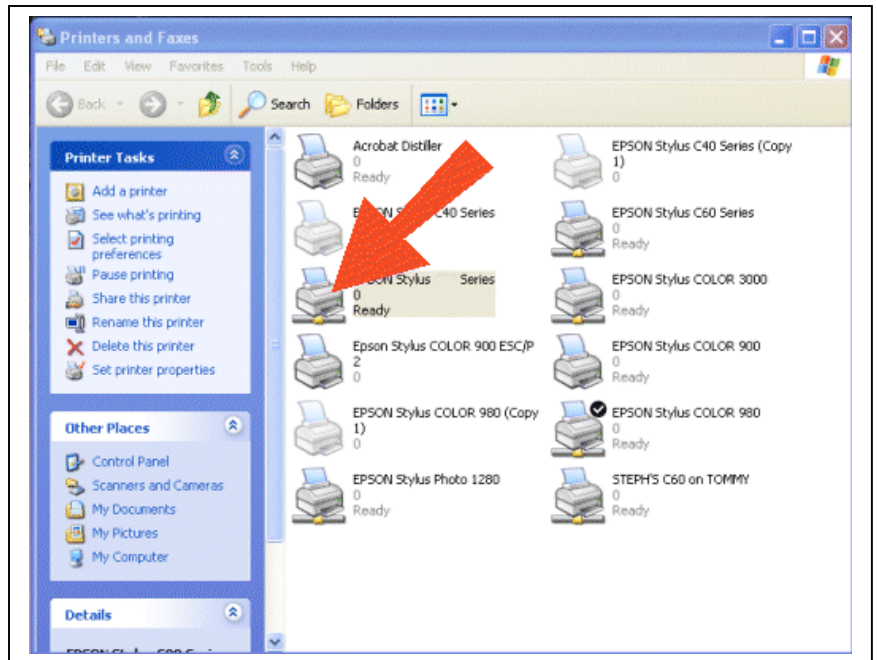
Printers and Faxes

File Edit View Favorites Tools Help

Back Search Folders

Printer Tasks

Add a printer
See what's printing
Select printing preferences
Pause printing
Share this printer
Rename this printer
Delete this printer
Set printer properties

Other Places

Control Panel
Scanners and Cameras
My Documents
My Pictures
My Computer

Details

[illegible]

Acrobat Distiller
0
Ready

EPSON Stylus C40 Series (Copy 1)
0

EPSON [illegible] C40 Series

EPSON Stylus C60 Series
0
Ready

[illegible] Stylus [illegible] Series
0
Ready

EPSON Stylus COLOR 3000
0
Ready

Epson Stylus COLOR 900 ESC/P 2
0

EPSON Stylus COLOR 900
0
Ready

EPSON Stylus COLOR 980 (Copy 1)
0

EPSON Stylus COLOR 980
0
Ready

EPSON Stylus Photo 1280
0
Ready

STEPH'S C60 on TOMMY
0
Ready